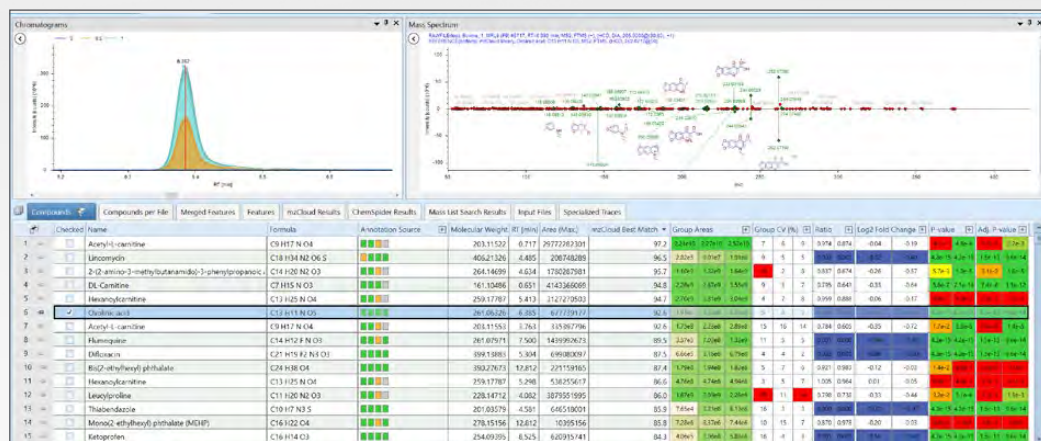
Chromatograms

Mass Spectrum

Compounds | Compounds per File | Merged Features | Features | mzCloud Results | ChemSpider Results | Mass List Search Results | Input Files | Specialized Traces

| | Checked | Name | Formula | Annotation Source | Molecular Weight | RT [min] | Area (Max.) | mzCloud Best Match | Group Areas | Group CV [%] | Ratio | Log2 Fold Change | P-value | Adj. P-value |
|---|---|---|---|---|---|---|---|---|---|---|---|---|---|---|
| 1 | | Acetyl-l-carnitine | C9 H17 N O4 | | 203.11522 | 0.717 | 29772262301 | 97.2 | | | | | | |
| 2 | | Lincomycin | C18 H34 N2 O6 S | | 406.21326 | 4.485 | 208748289 | 96.5 | | | | | | |
| 3 | | 2-(2-amino-3-methylbutanamido)-3-phenylpropanoic ... | C14 H20 N2 O3 | | 264.14699 | 4.634 | 1750287981 | 95.7 | | | | | | |
| 4 | | DL-Carnitine | C7 H15 N O3 | | 161.10486 | 0.651 | 4143366089 | 94.8 | | | | | | |
| 5 | | Hexanoylcarnitine | C13 H25 N O4 | | 259.17787 | 5.413 | 3127270503 | 94.7 | | | | | | |
| 6 | ✓ | Oxolinic acid | C13 H11 N O5 | | 261.06226 | 6.385 | 677779177 | 92.6 | | | | | | |
| 7 | | Acetyl-L-carnitine | C9 H17 N O4 | | 203.11553 | 0.763 | 335867796 | 92.6 | | | | | | |
| 8 | | Flumequine | C14 H12 F N O3 | | 261.07971 | 7.500 | 1499992673 | 89.5 | | | | | | |
| 9 | | Difloxacin | C21 H19 F2 N3 O3 | | 399.13865 | 5.304 | 699080097 | 87.5 | | | | | | |
| 10 | | Bis(2-ethylhexyl) phthalate | C24 H38 O4 | | 390.27673 | 12.812 | 221159165 | 87.4 | | | | | | |
| 11 | | Hexanoylcarnitine | C13 H25 N O4 | | 259.17787 | 5.298 | 538255617 | 86.6 | | | | | | |
| 12 | | Leucylproline | C11 H20 N2 O3 | | 228.14712 | 4.062 | 3879551995 | 86.0 | | | | | | |
| 13 | | Thiabendazole | C10 H7 N3 S | | 201.03579 | 4.581 | 646518001 | 85.9 | | | | | | |
| 14 | | Mono(2-ethylhexyl) phthalate (MEHP) | C16 H22 O4 | | 278.15156 | 12.612 | 10365156 | 85.8 | | | | | | |
| 15 | | Ketoprofen | C16 H14 O3 | | 254.09395 | 8.525 | 620915741 | 84.3 | | | | | | |